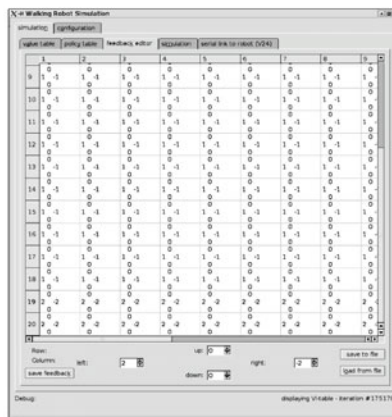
Q-Walking Robot Simulation

simulation | configuration

value table | policy table | feedback editor | simulation | serial link to robot (V24)

| | 1 | 2 | 3 | 4 | 5 | 6 | 7 | 8 | 9 |
|---|---|---|---|---|---|---|---|---|---|
| | 0 | 0 | 0 | 0 | 0 | 0 | 0 | 0 | 0 |
| 9 | 1 -1 0 | 1 -1 0 | 1 -1 0 | 1 -1 0 | 1 -1 0 | 1 -1 0 | 1 -1 0 | 1 -1 0 | 1 -1 0 |
| 10 | 1 -1 0 | 1 -1 0 | 1 -1 0 | 1 -1 0 | 1 -1 0 | 1 -1 0 | 1 -1 0 | 1 -1 0 | 1 -1 0 |
| 11 | 1 -1 0 | 1 -1 0 | 1 -1 0 | 1 -1 0 | 1 -1 0 | 1 -1 0 | 1 -1 0 | 1 -1 0 | 1 -1 0 |
| 12 | 1 -1 0 | 1 -1 0 | 1 -1 0 | 1 -1 0 | 1 -1 0 | 1 -1 0 | 1 -1 0 | 1 -1 0 | 1 -1 0 |
| 13 | 1 -1 0 | 1 -1 0 | 1 -1 0 | 1 -1 0 | 1 -1 0 | 1 -1 0 | 1 -1 0 | 1 -1 0 | 1 -1 0 |
| 14 | 1 -1 0 | 1 -1 0 | 1 -1 0 | 1 -1 0 | 1 -1 0 | 1 -1 0 | 1 -1 0 | 1 -1 0 | 1 -1 0 |
| 15 | 1 -1 0 | 1 -1 0 | 1 -1 0 | 1 -1 0 | 1 -1 0 | 1 -1 0 | 1 -1 0 | 1 -1 0 | 1 -1 0 |
| 16 | 1 -1 0 | 1 -1 0 | 1 -1 0 | 1 -1 0 | 1 -1 0 | 1 -1 0 | 1 -1 0 | 1 -1 0 | 1 -1 0 |
| 17 | 1 -1 0 | 1 -1 0 | 1 -1 0 | 1 -1 0 | 1 -1 0 | 1 -1 0 | 1 -1 0 | 1 -1 0 | 1 -1 0 |
| 18 | 1 -1 0 | 1 -1 0 | 1 -1 0 | 1 -1 0 | 1 -1 0 | 1 -1 0 | 1 -1 0 | 1 -1 0 | 1 -1 0 |
| 19 | 2 -2 0 | 2 -2 0 | 2 -2 0 | 2 -2 0 | 2 -2 0 | 2 -2 0 | 2 -2 0 | 2 -2 0 | 2 -2 0 |
| 20 | 2 -2 0 | 2 -2 0 | 2 -2 0 | 2 -2 0 | 2 -2 0 | 2 -2 0 | 2 -2 0 | 2 -2 0 | 2 -2 0 |

Row:
Column:
left: 2
up: 0
right: -2
down: 0
save feedback
save to file
load from file

Debug:
displaying V-table - iteration #17517